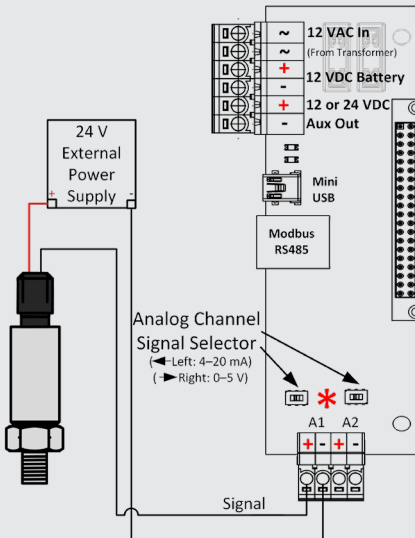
~
~
+
-
+
-
12 VAC In
(From Transformer)
12 VDC Battery
12 or 24 VDC
Aux Out

24 V External Power Supply
+
-

Mini USB

Modbus RS485

Analog Channel Signal Selector
(◄Left: 4–20 mA)
(►Right: 0–5 V)

*

A1 A2
+ - + -

Signal